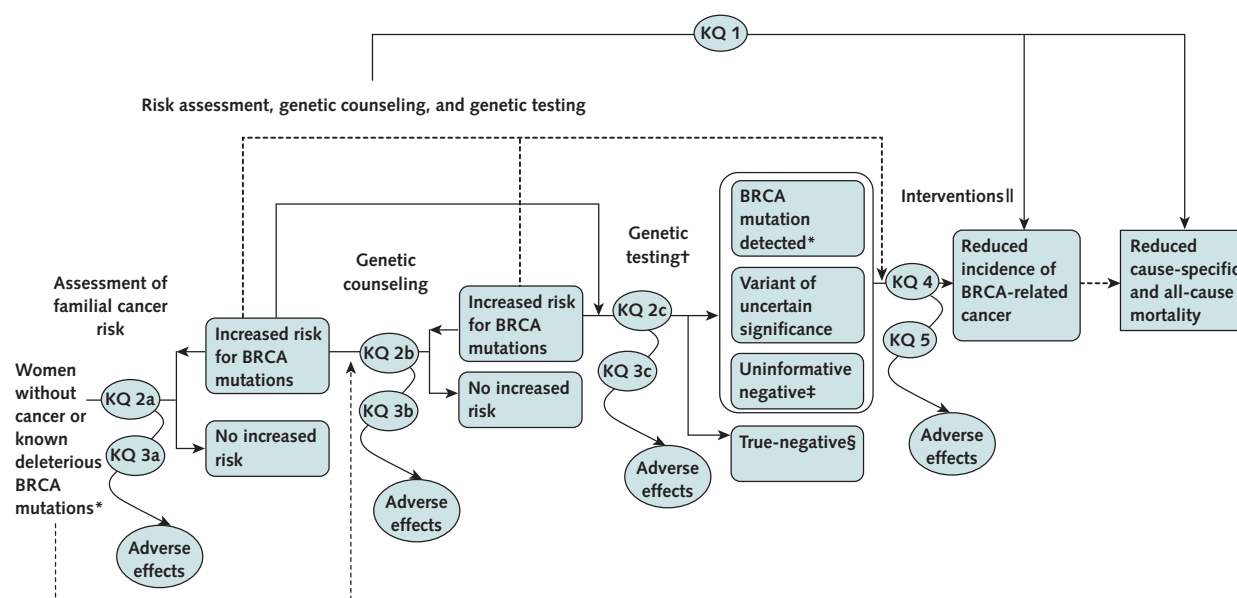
KQ 1

Risk assessment, genetic counseling, and genetic testing

Assessment of familial cancer risk

Women without cancer or known deleterious BRCA mutations*

KQ 2a

KQ 3a

Adverse effects

Increased risk for BRCA mutations

No increased risk

Genetic counseling

KQ 2b

KQ 3b

Adverse effects

Increased risk for BRCA mutations

No increased risk

Genetic testing†

KQ 2c

KQ 3c

Adverse effects

BRCA mutation detected*

Variant of uncertain significance

Uninformative negative‡

True-negative§

Interventions||

KQ 4

KQ 5

Adverse effects

Reduced incidence of BRCA-related cancer

Reduced cause-specific and all-cause mortality